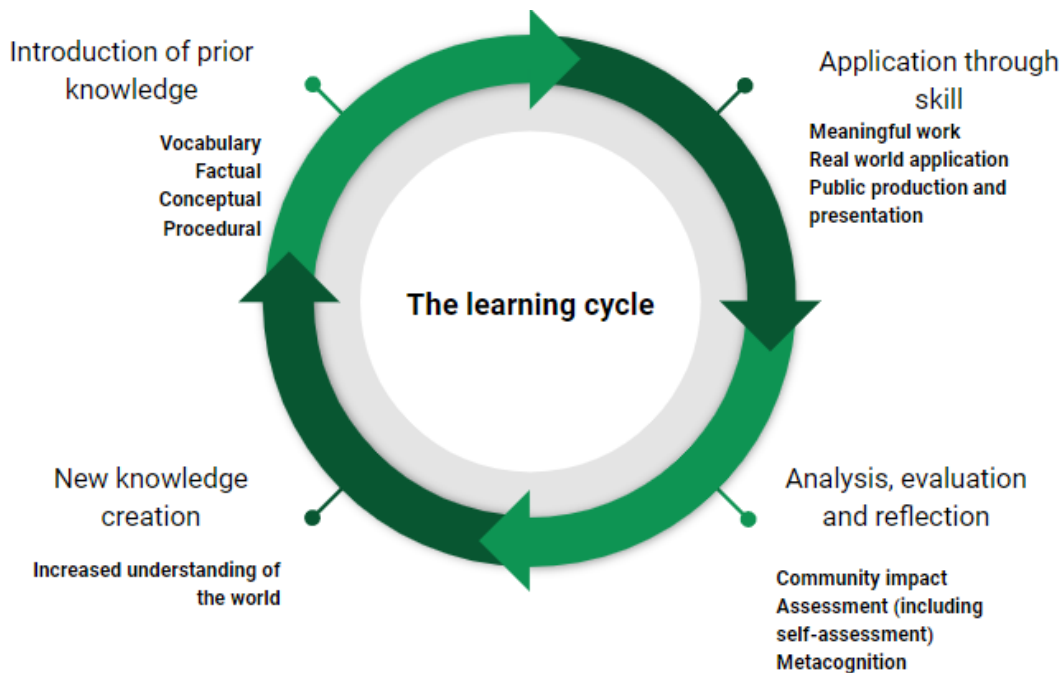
Introduction of prior knowledge

Vocabulary
Factual
Conceptual
Procedural

Application through skill

Meaningful work
Real world application
Public production and presentation

The learning cycle

New knowledge creation

Increased understanding of the world

Analysis, evaluation and reflection

Community impact
Assessment (including self-assessment)
Metacognition